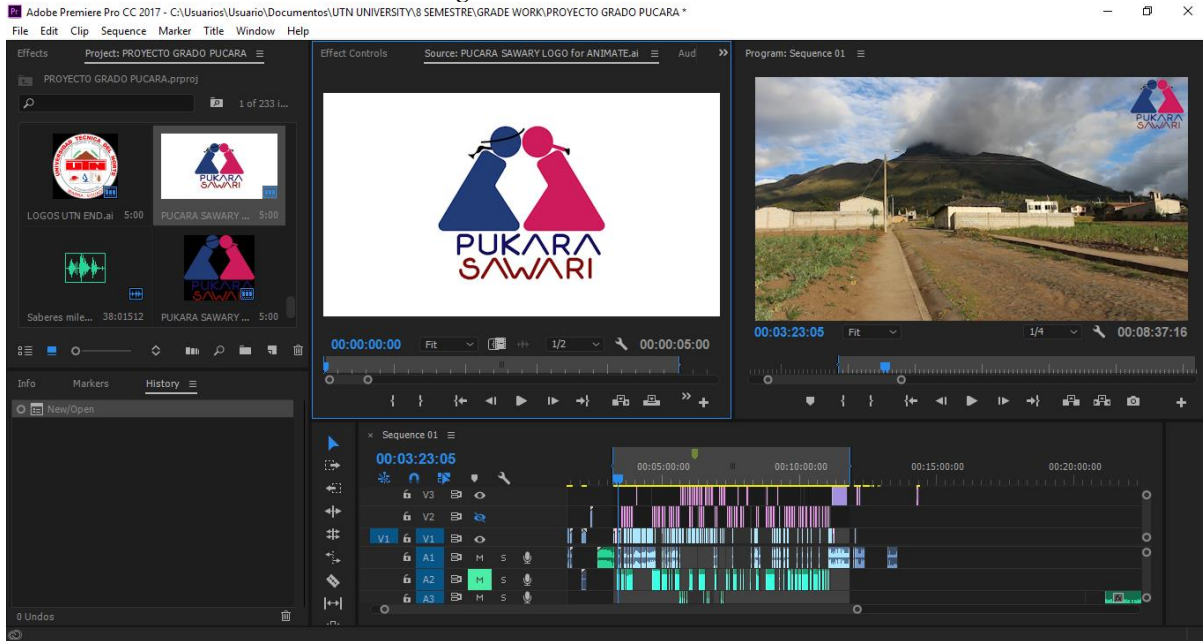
Adobe Premiere Pro CC 2017 - C:\Usuarios\Usuario\Documentos\UTN UNIVERSITY\8 SEMESTRE\GRADE WORK\PROYECTO GRADO PUCARA *

File Edit Clip Sequence Marker Title Window Help

Effects Project: PROYECTO GRADO PUCARA

PROYECTO GRADO PUCARA.prproj

1 of 233 i...

LOGOS UTN END.ai 5:00

PUCARA SAWARY ... 5:00

Saberes mile... 38:01512

PUKARA SAWARY ... 5:00

Info Markers History

New/Open

0 Undos

Effect Controls Source: PUCARA SAWARY LOGO for ANIMATE.ai Aud

PUKARA SAWARI

00:00:00:00 Fit 1/2 00:00:05:00

Program: Sequence 01

PUKARA SAWARI

00:03:23:05 Fit 1/4 00:08:37:16

Sequence 01

00:03:23:05

00:05:00:00 00:10:00:00 00:15:00:00 00:20:00:00

V3
V2
V1 V1
A1 M S
A2 M S
A3 M S